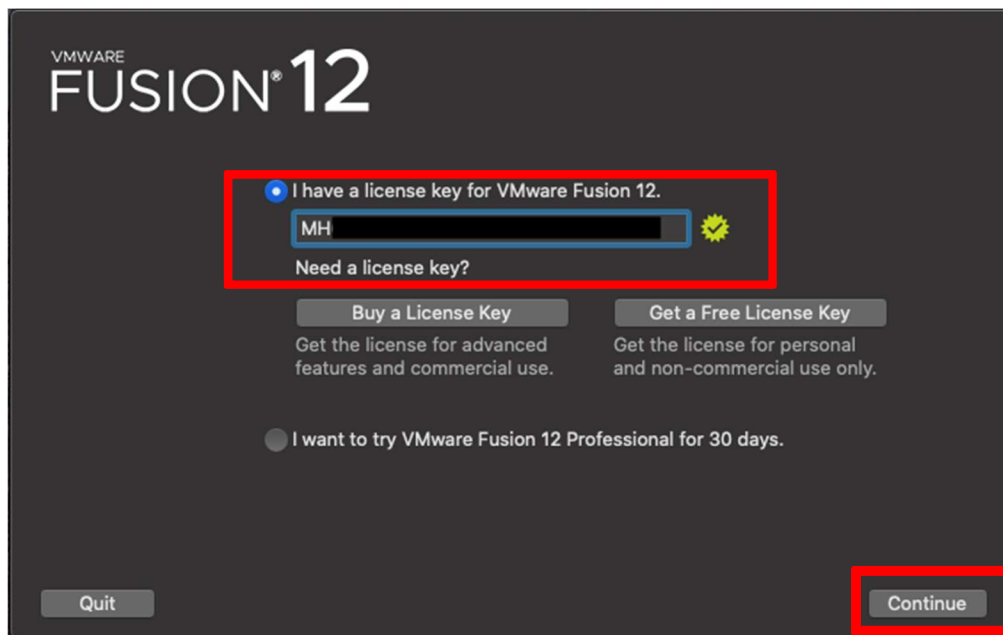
VMWARE
FUSION® 12

I have a license key for VMware Fusion 12.

MH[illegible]

Need a license key?

Buy a License Key

Get the license for advanced features and commercial use.

Get a Free License Key

Get the license for personal and non-commercial use only.

I want to try VMware Fusion 12 Professional for 30 days.

Quit

Continue